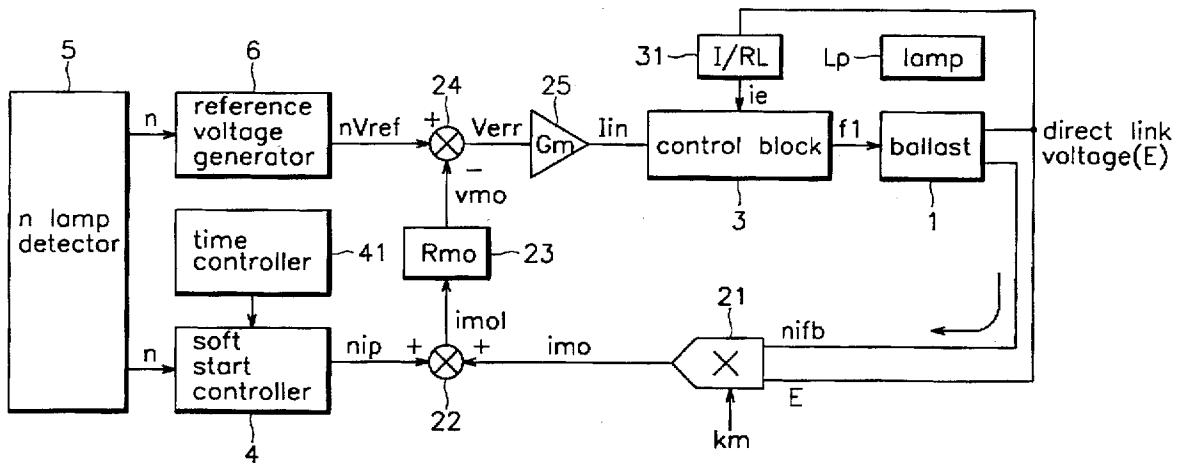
5

n lamp detector

n

n

6

reference voltage generator

nVref

24

+

−

Verr

25

Gm

Iin

31

I/RL

ie

control block

3

f1

Lp

lamp

ballast

1

direct link voltage(E)

vmo

Rmo

23

time controller

41

soft start controller

4

nip

+

+

imol

22

imo

21

nifb

E

km